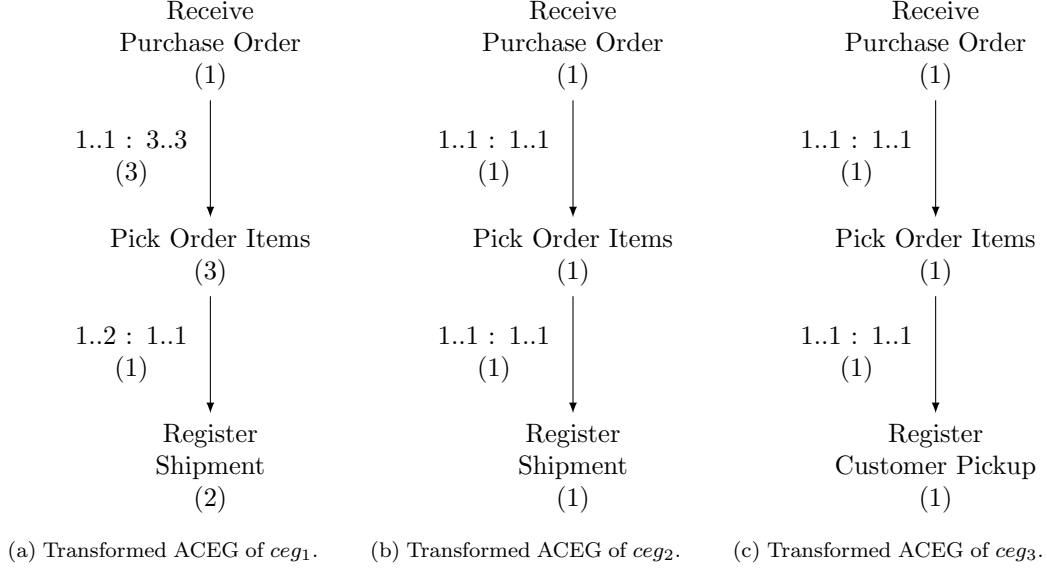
Receive
Purchase Order
(1)

1..1 : 3..3
(3)

Pick Order Items
(3)

1..2 : 1..1
(1)

Register
Shipment
(2)

(a) Transformed ACEG of $ceg_1$.

Receive
Purchase Order
(1)

1..1 : 1..1
(1)

Pick Order Items
(1)

1..1 : 1..1
(1)

Register
Shipment
(1)

(b) Transformed ACEG of $ceg_2$.

Receive
Purchase Order
(1)

1..1 : 1..1
(1)

Pick Order Items
(1)

1..1 : 1..1
(1)

Register
Customer Pickup
(1)

(c) Transformed ACEG of $ceg_3$.